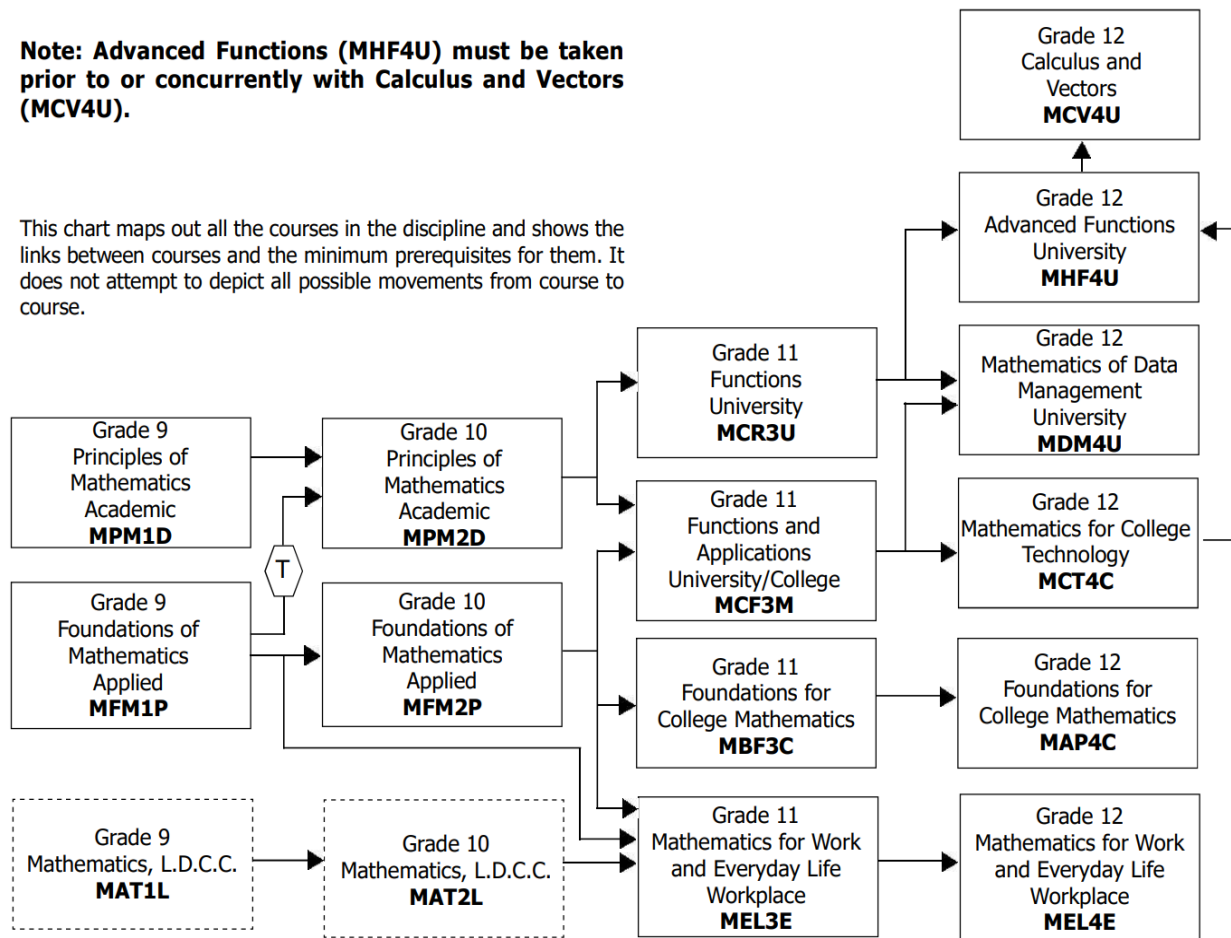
**Note: Advanced Functions (MHF4U) must be taken prior to or concurrently with Calculus and Vectors (MCV4U).**

This chart maps out all the courses in the discipline and shows the links between courses and the minimum prerequisites for them. It does not attempt to depict all possible movements from course to course.

Grade 9
Principles of Mathematics
Academic
**MPM1D**

Grade 9
Foundations of Mathematics
Applied
**MFM1P**

Grade 9
Mathematics, L.D.C.C.
**MAT1L**

T

Grade 10
Principles of Mathematics
Academic
**MPM2D**

Grade 10
Foundations of Mathematics
Applied
**MFM2P**

Grade 10
Mathematics, L.D.C.C.
**MAT2L**

Grade 11
Functions
University
**MCR3U**

Grade 11
Functions and Applications
University/College
**MCF3M**

Grade 11
Foundations for College Mathematics
**MBF3C**

Grade 11
Mathematics for Work and Everyday Life
Workplace
**MEL3E**

Grade 12
Calculus and Vectors
**MCV4U**

Grade 12
Advanced Functions
University
**MHF4U**

Grade 12
Mathematics of Data Management
University
**MDM4U**

Grade 12
Mathematics for College Technology
**MCT4C**

Grade 12
Foundations for College Mathematics
**MAP4C**

Grade 12
Mathematics for Work and Everyday Life
Workplace
**MEL4E**